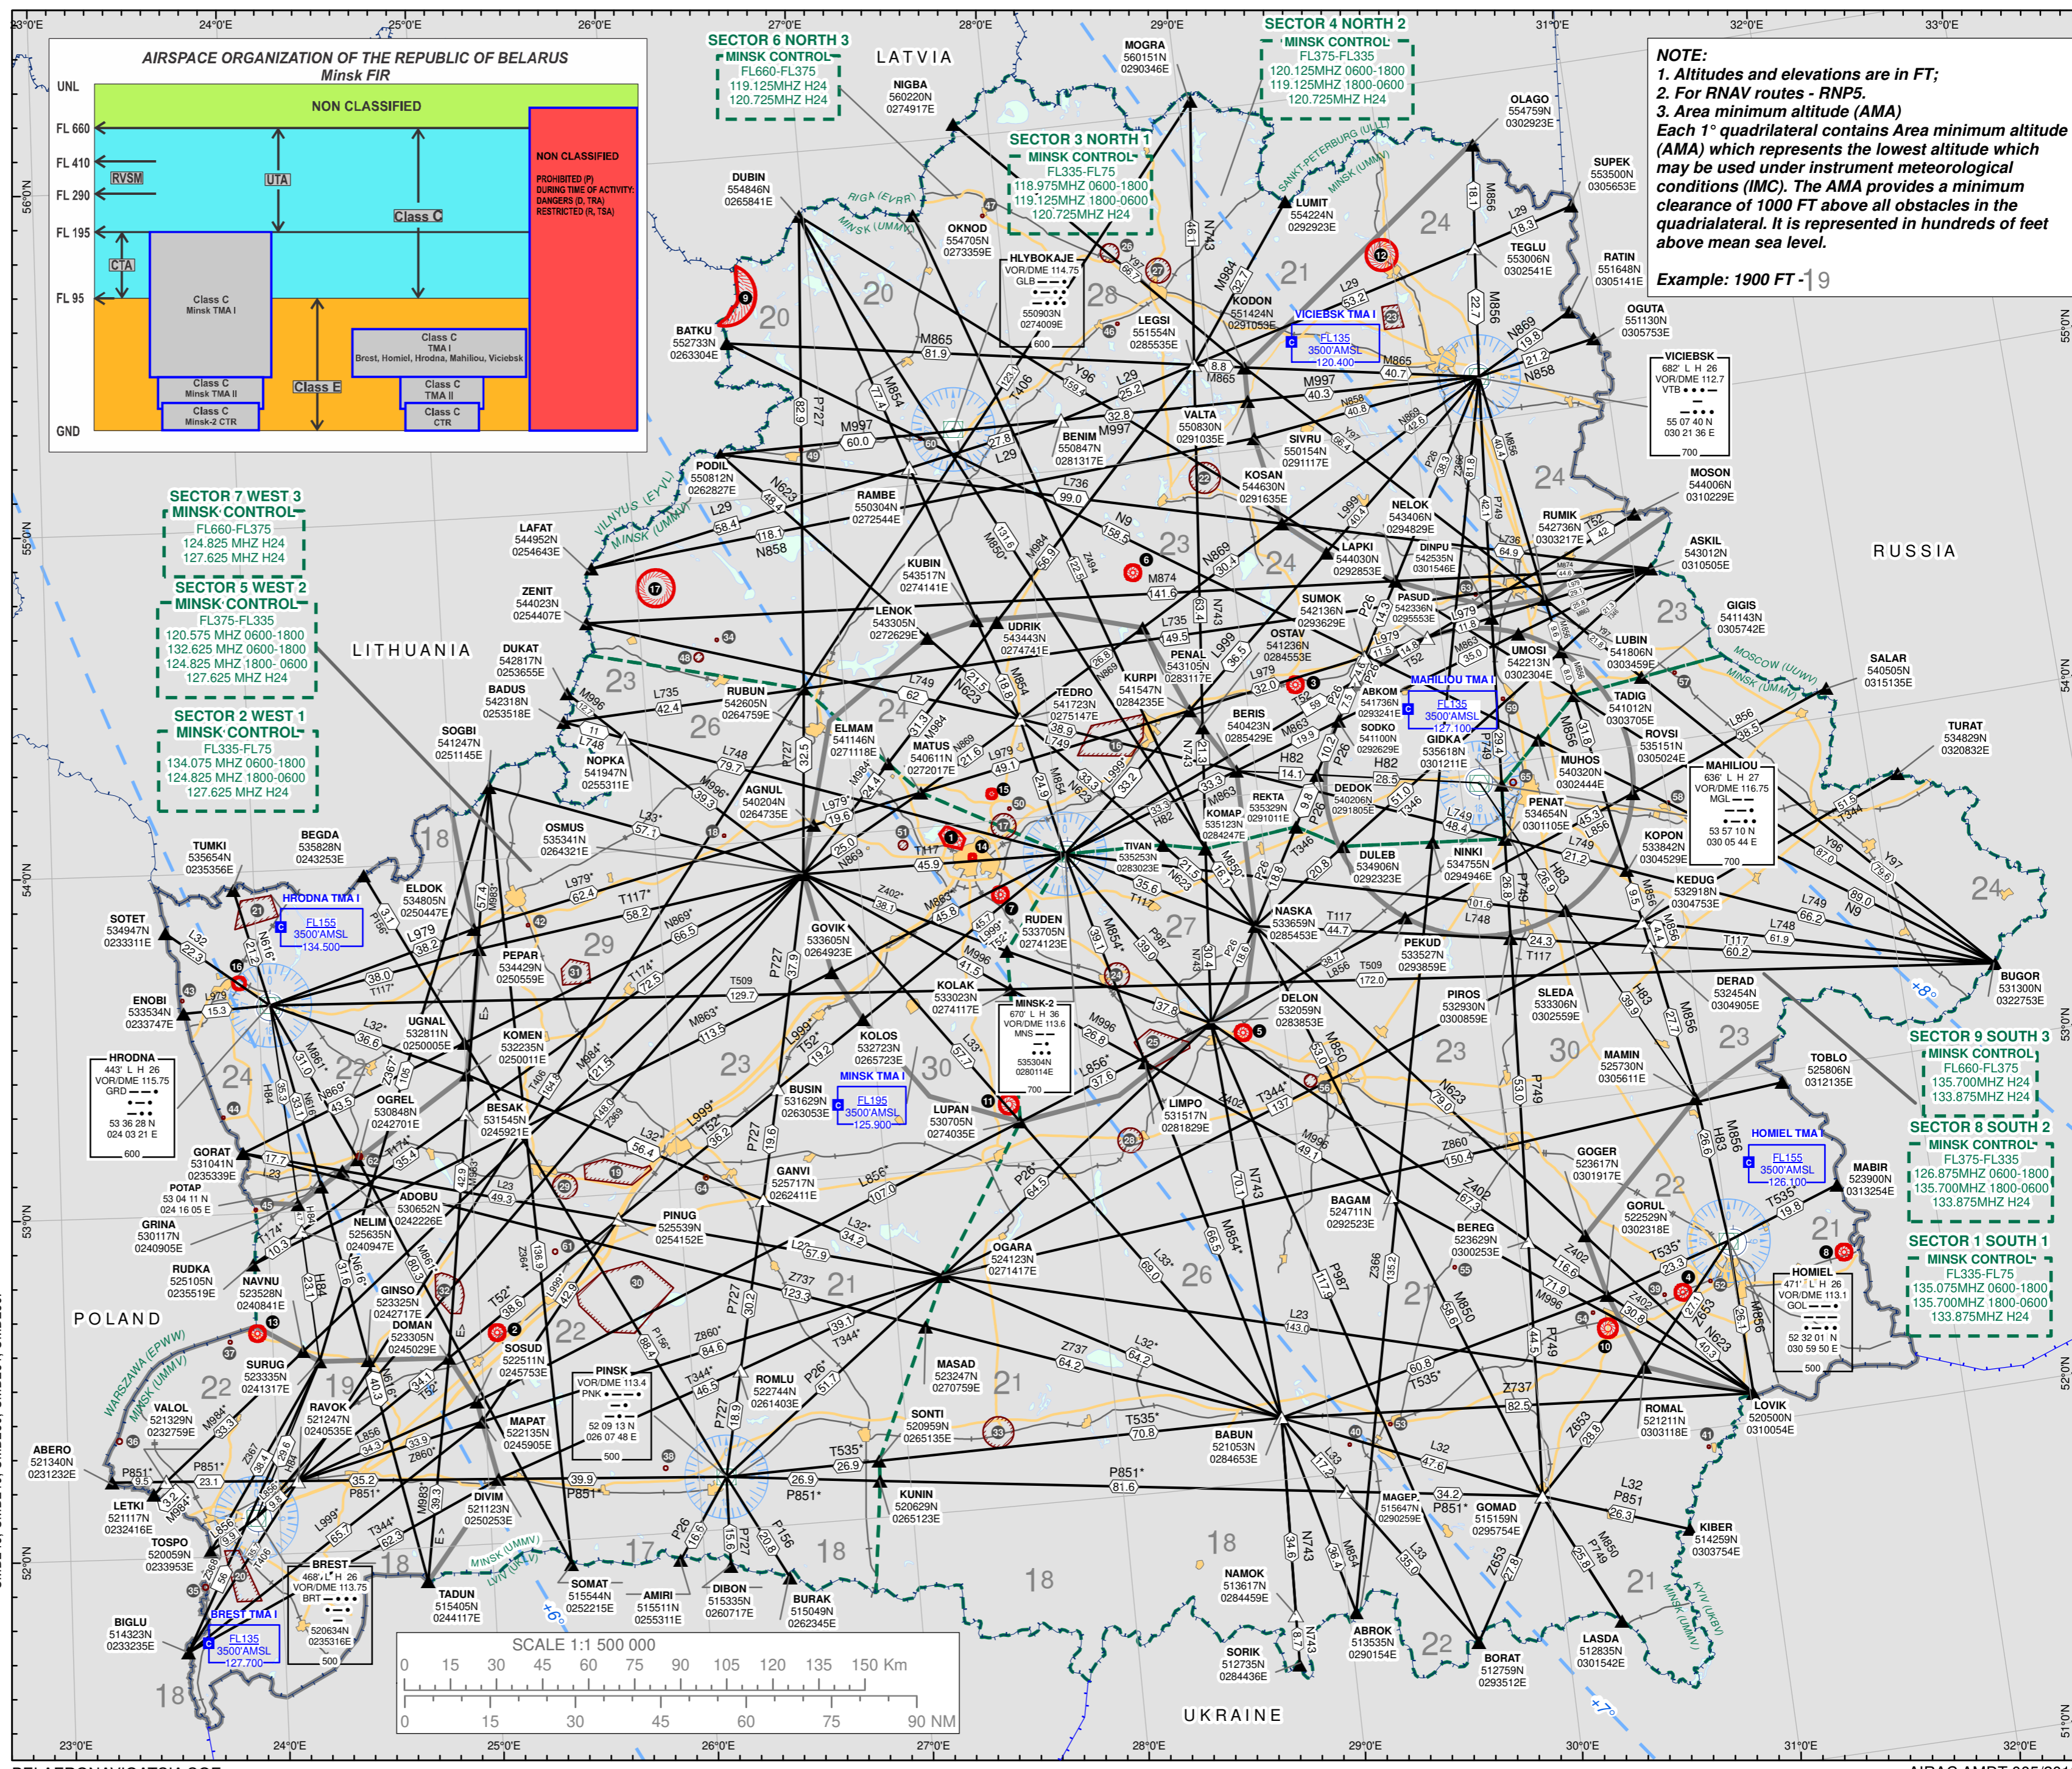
AIRSPACE ORGANIZATION OF THE REPUBLIC OF BELARUS
Minsk FIR

UNL
FL 660
FL 410
FL 290
FL 195
FL 95
GND
NON CLASSIFIED
RVSM
UTA
Class C
CTA
Class C Minsk TMA I
Class C Minsk TMA II
Class C Minsk-2 CTR
Class E
Class C TMA I Brest, Homiel, Hrodna, Mahiliou, Viciebsk
Class C TMA II
Class C CTR
NON CLASSIFIED
PROHIBITED (P)
DURING TIME OF ACTIVITY:
DANGERS (D, TRA)
RESTRICTED (R, TSA)

NOTE:
1. Altitudes and elevations are in FT;
2. For RNAV routes - RNP5.
3. Area minimum altitude (AMA)
Each 1° quadrilateral contains Area minimum altitude (AMA) which represents the lowest altitude which may be used under instrument meteorological conditions (IMC). The AMA provides a minimum clearance of 1000 FT above all obstacles in the quadrialateral. It is represented in hundreds of feet above mean sea level.
Example: 1900 FT - 19

SECTOR 6 NORTH 3
MINSK CONTROL
FL660-FL375
119.125MHZ H24
120.725MHZ H24

SECTOR 4 NORTH 2
MINSK CONTROL
FL375-FL335
120.125MHZ 0600-1800
119.125MHZ 1800-0600
120.725MHZ H24

SECTOR 3 NORTH 1
MINSK CONTROL
FL335-FL75
118.975MHZ 0600-1800
119.125MHZ 1800-0600
120.725MHZ H24

SECTOR 7 WEST 3
MINSK CONTROL
FL660-FL375
124.825 MHZ H24
127.625 MHZ H24

SECTOR 5 WEST 2
MINSK CONTROL
FL375-FL335
120.575 MHZ 0600-1800
132.625 MHZ 0600-1800
124.825 MHZ 1800-0600
127.625 MHZ H24

SECTOR 2 WEST 1
MINSK CONTROL
FL335-FL75
134.075 MHZ 0600-1800
124.825 MHZ 1800-0600
127.625 MHZ H24

SECTOR 9 SOUTH 3
MINSK CONTROL
FL660-FL375
133.875MHZ H24

SECTOR 8 SOUTH 2
MINSK CONTROL
FL375-FL335
126.875MHZ 0600-1800
135.700MHZ 1800-0600
133.875MHZ H24

SECTOR 1 SOUTH 1
MINSK CONTROL
FL335-FL75
135.075MHZ 0600-1800
135.700MHZ 1800-0600
133.875MHZ H24

LATVIA
LITHUANIA
RUSSIA
POLAND
UKRAINE

VICIEBSK TMA I FL135 3500'AMSL 120.400
MAHILIOU TMA I FL135 3500'AMSL 127.100
HRODNA TMA I FL155 3500'AMSL 134.500
MINSK TMA I FL195 3500'AMSL 125.900
HOMIEL TMA I FL135 3500'AMSL 126.100
BREST TMA I FL135 3500'AMSL 127.700

VICIEBSK 682' L H 26 VOR/DME 112.7 VTB 55 07 40 N 030 21 36 E 700
MAHILIOU 636' L H 27 VOR/DME 116.75 MGL 53 57 10 N 030 05 44 E 700
HRODNA 443' L H 26 VOR/DME 115.75 GRD 53 36 28 N 024 03 21 E 600
MINSK-2 670' L H 36 VOR/DME 113.6 MNS 535304N 0280114E 700
HOMIEL 471' L H 26 VOR/DME 113.1 GOL 52 32 01 N 030 59 50 E 500
BREST 468' L H 26 VOR/DME 113.75 BRT 520634N 0235316E 500
HLYBOKAJE VOR/DME 114.75 GLB 550903N 0274009E 600
PINSK VOR/DME 113.4 PNK 52 09 13 N 026 07 48 E 500

MOGRA 560151N 0290346E
NIGBA 560220N 0274917E
OLAGO 554759N 0302923E
SUPEK 553500N 0305653E
LUMIT 554224N 0292923E
TEGLU 553006N 0302541E
RATIN 551648N 0305141E
OGUTA 551130N 0305753E
DUBIN 554846N 0265841E
OKNOD 554705N 0273659E
KODON 551424N 0291059E
LEGSI 551554N 0285535E
BATKU 552733N 0263304E
VALTA 550830N 0291035E
SIVRU 550154N 0291117E
BENIM 550847N 0281317E
KOSAN 544630N 0291635E
MOSON 544006N 0310229E
PODIL 550812N 0262827E
RAMBE 550304N 0272544E
NELOK 543406N 0294829E
RUMIK 542736N 0303217E
DINPU 542535N 0301546E
ASKIL 543012N 0310505E
LAFAT 544952N 0254643E
LAPKI 544030N 0292853E
KUBIN 543517N 0274141E
ZENIT 544023N 0254407E
LENOK 543305N 0272629E
UDRIK 543443N 0274741E
SUMOK 542136N 0293629E
PASUD 542336N 0295553E
GIGIS 541143N 0305742E
OSTAV 541236N 0284553E
LUBIN 541806N 0303459E
UMOSI 542213N 0302304E
SALAR 540505N 0315135E
DUKAT 542817N 0253655E
PENAL 543105N 0283117E
KURPI 541547N 0284235E
RUBUN 542605N 0264759E
TEDRO 541723N 0275147E
ABKOM 541736N 0293241E
BADUS 542318N 0253518E
BERIS 540423N 0285429E
SODKO 541100N 0292629E
TADIG 541012N 0303705E
TURAT 534829N 0320832E
SOGBI 541247N 0251145E
ELMAM 541146N 0271118E
GIDKA 535618N 0301211E
ROVSI 535151N 0305024E
MATUS 540611N 0272017E
NOPKA 541947N 0255311E
MUHOS 540320N 0302444E
AGNUL 540204N 0264735E
DEDOK 540206N 0291805E
REKTA 535329N 0291011E
KOMAP 535123N 0284247E
PENAT 534654N 0301105E
KOPON 533842N 0304529E
OSMUS 535341N 0264321E
TIVAN 535253N 0283023E
BEGDA 535828N 0243253E
TUMKI 535654N 0235356E
NINKI 534755N 0294946E
DULEB 534906N 0292323E
KEDUG 532918N 0304753E
ELDOK 534805N 0245647E
NASKA 533659N 0285453E
RUDEN 533705N 0274123E
PEKUD 533527N 0293859E
GOVIK 533605N 0264923E
SOTET 534947N 0233311E
BUGOR 531300N 0322735E
PEPAR 534429N 0250559E
KOLAK 533023N 0274117E
DERAD 532454N 0304905E
PIROS 532930N 0300859E
ENOBI 533534N 0233747E
DELON 532059N 0283853E
SLEDA 533306N 0302559E
UGNAL 532811N 0250005E
KOMEN 532235N 0250011E
KOLOS 532723N 0265723N
MAMIN 525730N 0305611E
TOBLO 525806N 0312135E
OGREL 530848N 0242701E
BUSIN 531629N 0263053E
LUPAN 530705N 0274035E
LIMPO 531517N 0281829E
BESAK 531545N 0245921E
GORAT 531041N 0235339E
POTAP 53 04 11 N 024 16 05 E
GOGER 523617N 0301917E
GANVI 525717N 0262411E
ADOBU 530652N 0242226E
GRINA 530117N 0240905E
NELIM 525635N 0240947E
PINUG 525539N 0254152E
BAGAM 524711N 0292523E
GORUL 522529N 0302318E
MABIR 523900N 0313254E
OGARA 524123N 0271417E
RUDKA 525105N 0235519E
NAVNU 523528N 0240841E
GINSO 523325N 0242717E
DOMAN 523005N 0245029E
BEREG 523629N 0300253E
SOSUD 522511N 0245753E
SURUG 523335N 0241317E
MASAD 523247N 0270759E
RAVOK 521247N 0240535E
ROMLU 522744N 0261403E
VALOL 521329N 0232759E
MAPAT 522135N 0245905E
SONTI 520959N 0265135E
ROMAL 521211N 0303118E
LOVIK 520500N 0310054E
BABUN 521053N 0284653E
ABERO 521340N 0231232E
LETKI 521117N 0232416E
DIVIM 521123N 0250253E
KUNIN 520629N 0265123E
MAGEP 521647N 0290259E
GOMAD 515159N 0295754E
KIBER 514259N 0303754E
TOSPO 520059N 0233953E
TADUN 515405N 0244117E
SOMAT 515544N 0252215E
AMIRI 515511N 0255311E
DIBON 515335N 0260717E
BURAK 515049N 0262345E
NAMOK 513617N 0284459E
BIGLU 514323N 0233235E
SORIK 512735N 0284436E
ABROK 513535N 0290154E
BORAT 512759N 0293512E
LASDA 512835N 0301542E

SCALE 1:1 500 000
0 15 30 45 60 75 90 105 120 135 150 Km
0 15 30 45 60 75 90 NM

23°0'E 24°0'E 25°0'E 26°0'E 27°0'E 28°0'E 29°0'E 30°0'E 31°0'E 32°0'E 33°0'E
56°0'N 55°0'N 54°0'N 53°0'N 52°0'N 51°0'N
+6° +7° +8°

RIGA (EVRR) MINSK (UMMV) SANKT-PETERBURG (ULLL) VILNIUS (EYVL) MOSCOW (UUWV) WARSZAWA (EPWW) LVIV (UKLV) KYIV (UKBV)